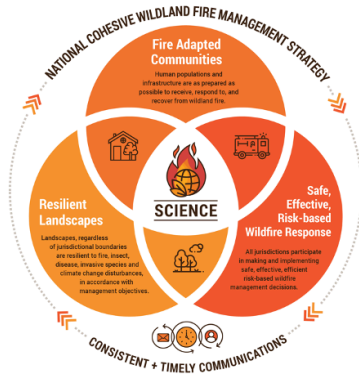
NATIONAL COHESIVE WILDLAND FIRE MANAGEMENT STRATEGY

Fire Adapted Communities

Human populations and infrastructure are as prepared as possible to receive, respond to, and recover from wildland fire.

Resilient Landscapes

Landscapes, regardless of jurisdictional boundaries are resilient to fire, insect, disease, invasive species and climate change disturbances, in accordance with management objectives.

SCIENCE

Safe, Effective, Risk-based Wildfire Response

All jurisdictions participate in making and implementing safe, effective, efficient risk-based wildfire management decisions.

CONSISTENT + TIMELY COMMUNICATIONS